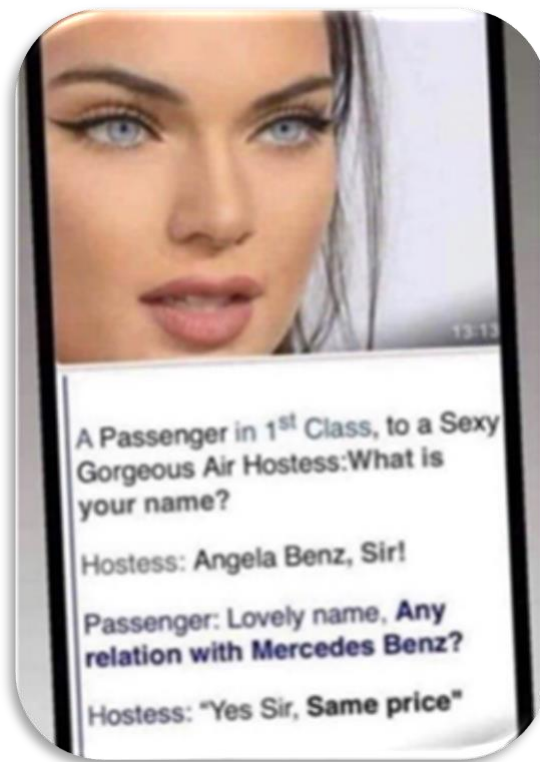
13:13

A Passenger in 1$^{st}$ Class, to a Sexy Gorgeous Air Hostess:What is your name?

Hostess: Angela Benz, Sir!

Passenger: Lovely name, Any relation with Mercedes Benz?

Hostess: "Yes Sir, Same price"